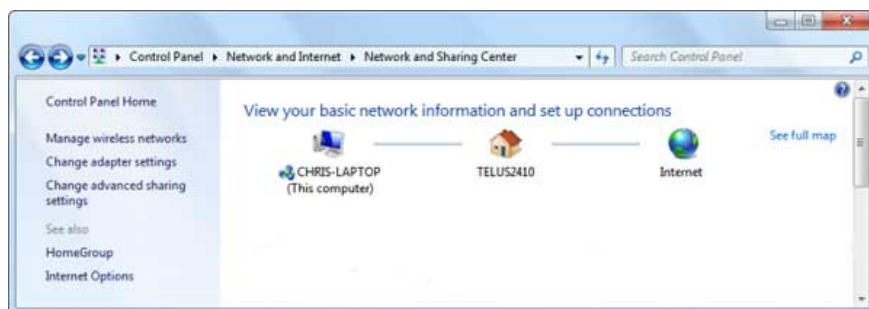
Control Panel ▸ Network and Internet ▸ Network and Sharing Center

Search Control Panel

Control Panel Home

Manage wireless networks

Change adapter settings

Change advanced sharing settings

See also

HomeGroup

Internet Options

View your basic network information and set up connections

See full map

CHRIS-LAPTOP
(This computer)

TELUS2410

Internet